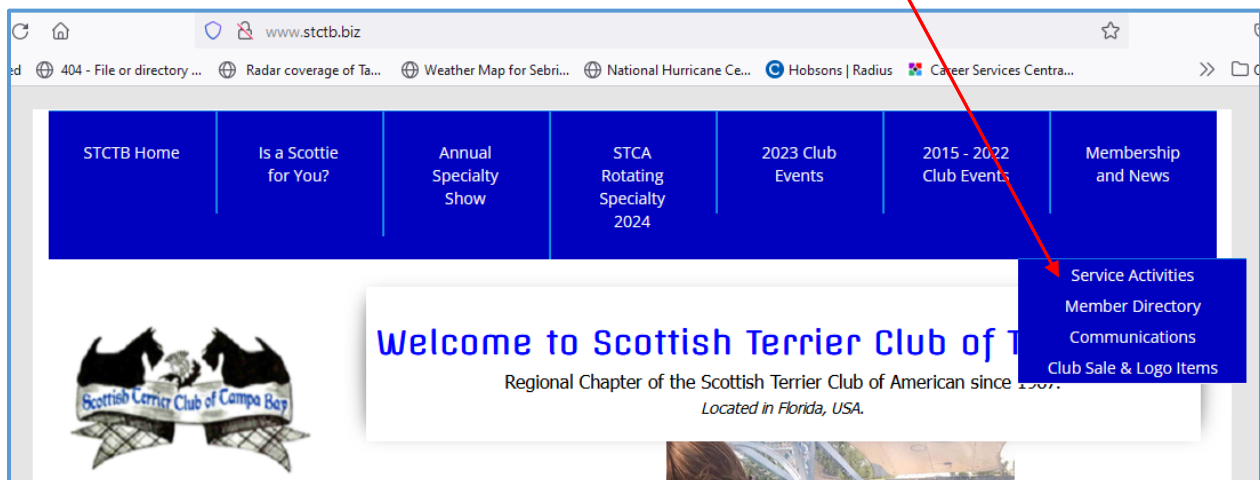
www.stctb.biz

ed 404 - File or directory ... Radar coverage of Ta... Weather Map for Sebri... National Hurricane Ce... Hobsons | Radius Career Services Centra...

STCTB Home

Is a Scottie for You?

Annual Specialty Show

STCA Rotating Specialty 2024

2023 Club Events

2015 - 2022 Club Events

Membership and News

Service Activities
Member Directory
Communications
Club Sale & Logo Items

Scottish Terrier Club of Tampa Bay

Welcome to Scottish Terrier Club of T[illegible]

Regional Chapter of the Scottish Terrier Club of American since 19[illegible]

Located in Florida, USA.